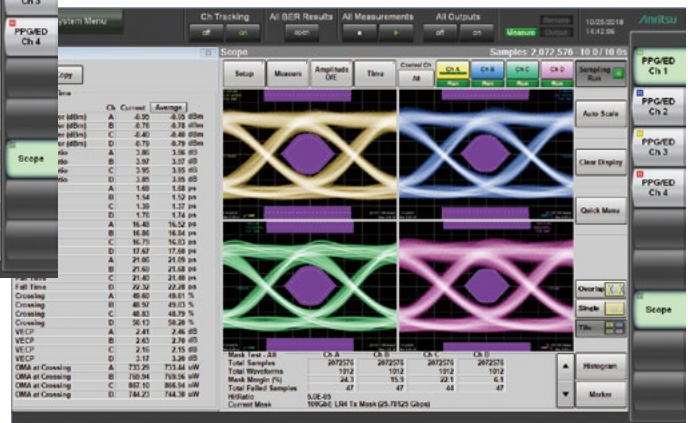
Ch 3
PPG/ED Ch 4
Scope
System Menu
Ch Tracking
off on
All BER Results
open
All Measurements
All Outputs
off on
Measure Output
Remote
10/26/2018 14:42:06
Anritsu
Scope
Samples: 2 072 576 - 10 / 10 s
Copy
Setup
Measure
Amplitude Off
Time
Control Ch
All
Ch A
Ch B
Ch C
Ch D
Run Run Run Run
Sampling Run
Auto Scale
Clear Display
Quick Meas
Overlap
Single
Tile
Histogram
Marker
PPG/ED Ch 1
PPG/ED Ch 2
PPG/ED Ch 3
PPG/ED Ch 4
Scope

| | Ch | Current | Average |
|---|---|---|---|
| (dBm) | A | -6.05 | -6.05 dBm |
| (dBm) | B | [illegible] | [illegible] dBm |
| (dBm) | C | -6.40 | -6.40 dBm |
| (dBm) | D | -6.79 | -6.79 dBm |
| tio | A | 3.86 | 3.86 dB |
| tio | B | 3.97 | 3.97 dB |
| tio | C | 3.95 | 3.95 dB |
| tio | D | 3.85 | 3.85 dB |
| | A | 1.60 | 1.60 ps |
| | B | 1.54 | 1.52 ps |
| | C | 1.38 | 1.37 ps |
| | D | 1.76 | 1.74 ps |
| | A | 16.40 | 16.52 ps |
| | B | 16.86 | 16.84 ps |
| | C | 16.75 | 16.63 ps |
| | D | 17.67 | 17.68 ps |
| | A | 21.65 | 21.09 ps |
| | B | 21.60 | 21.58 ps |
| | C | 21.40 | 21.40 ps |
| Fall Time | D | 22.32 | 22.28 ps |
| Crossing | A | 49.60 | 49.61 % |
| Crossing | B | 48.97 | 48.93 % |
| Crossing | C | 48.83 | 48.79 % |
| Crossing | D | 50.13 | 50.20 % |
| VECP | A | 2.41 | 2.40 dB |
| VECP | B | 2.63 | 2.70 dB |
| VECP | C | 2.15 | 2.15 dB |
| VECP | D | 3.17 | 3.20 dB |
| OMA at Crossing | A | 733.25 | 733.64 uW |
| OMA at Crossing | B | 730.94 | 730.59 uW |
| OMA at Crossing | C | 867.10 | 866.54 uW |
| OMA at Crossing | D | 744.23 | 744.38 uW |

| Mask Test - All | Ch A | Ch B | Ch C | Ch D |
|---|---|---|---|---|
| Total Samples | 2072576 | 2072576 | 2072576 | 2072576 |
| Total Waveforms | 1012 | 1012 | 1012 | 1012 |
| Mask Margin (%) | 24.3 | 15.9 | 22.1 | 6.1 |
| Total Failed Samples | 47 | 47 | 48 | 47 |
| HitRatio | 5.0E-05 | | | |
| Current Mask | 100GbE LR4 Tx Mask (25.78125 Gbps) | | | |